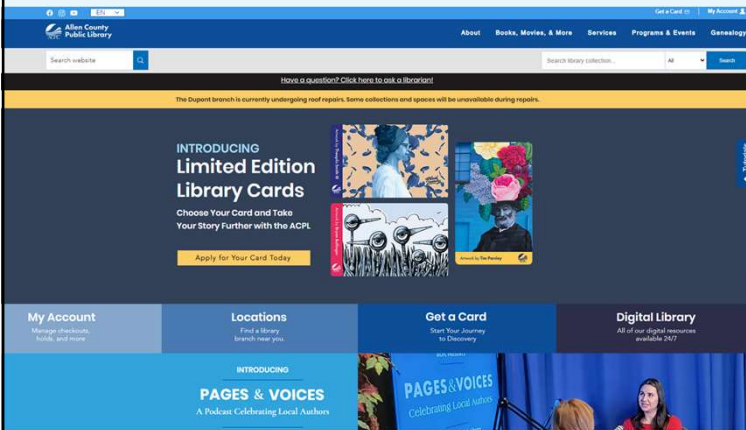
EN

Get a Card | My Account

Allen County Public Library

About Books, Movies, & More Services Programs & Events Genealogy

Search website

Search library collection... All Search

Have a question? Click here to ask a librarian!

The Dupont branch is currently undergoing roof repairs. Some collections and spaces will be unavailable during repairs.

INTRODUCING
Limited Edition Library Cards

Choose Your Card and Take Your Story Further with the ACPL

Apply for Your Card Today

Artwork by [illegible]

My Account
Manage checkouts, holds, and more

Locations
Find a library branch near you.

Get a Card
Start Your Journey to Discovery

Digital Library
All of our digital resources available 24/7

INTRODUCING
PAGES & VOICES
A Podcast Celebrating Local Authors

PAGES & VOICES
Celebrating Local Authors